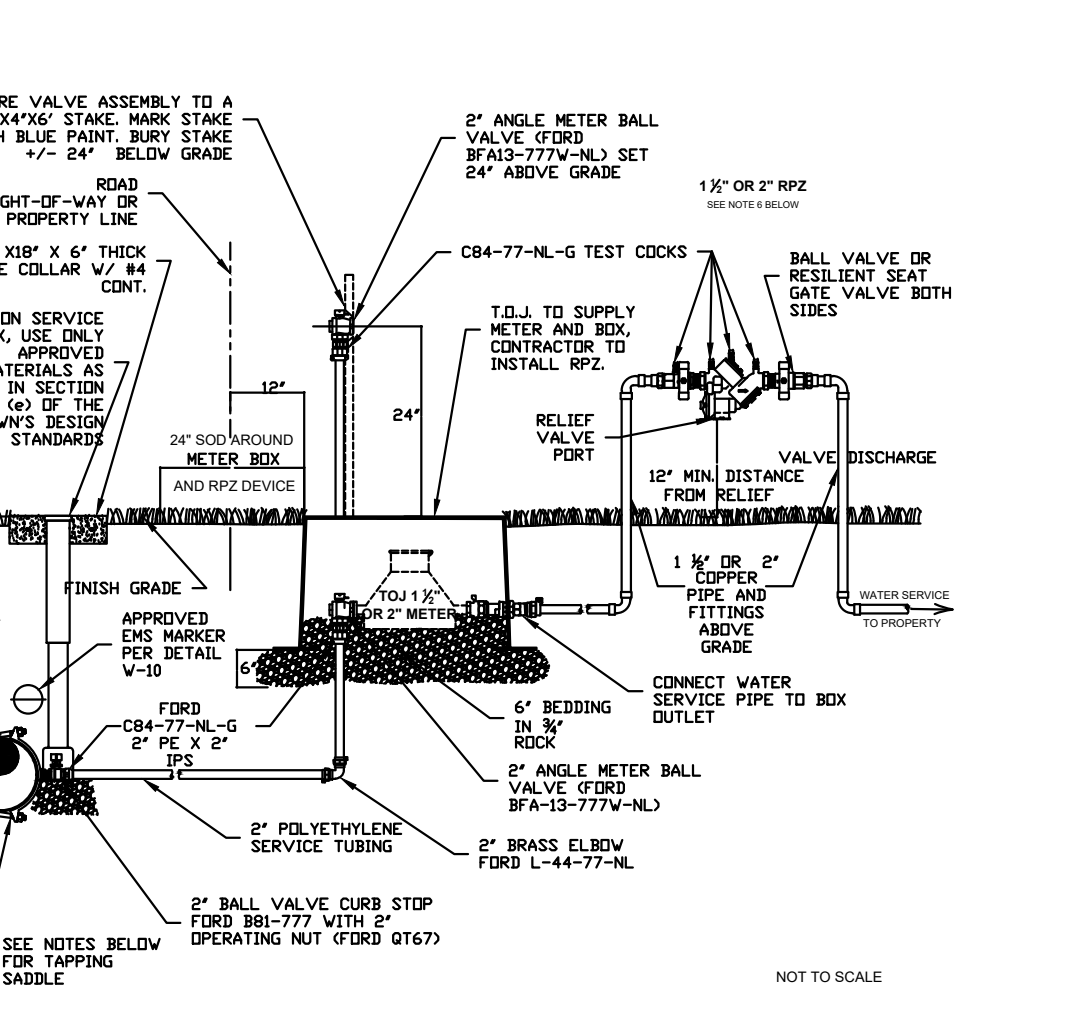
RE VALVE ASSEMBLY TO A X4"X6' STAKE. MARK STAKE H BLUE PAINT. BURY STAKE +/- 24" BELOW GRADE

ROAD GHT-OF-WAY OR PROPERTY LINE

X18" X 6" THICK E COLLAR W/ #4 CONT.

ON SERVICE X, USE ONLY APPROVED ATERIALS AS IN SECTION (e) OF THE WN'S DESIGN STANDARDS

2" ANGLE METER BALL VALVE (FORD BFA13-777W-NL) SET 24" ABOVE GRADE

1 ½" OR 2" RPZ
SEE NOTE 6 BELOW

C84-77-NL-G TEST COCKS

BALL VALVE OR RESILIENT SEAT GATE VALVE BOTH SIDES

T.O.J. TO SUPPLY METER AND BOX, CONTRACTOR TO INSTALL RPZ.

12"

24"

RELIEF VALVE PORT

24" SOD AROUND
METER BOX
AND RPZ DEVICE

VALVE DISCHARGE

12" MIN. DISTANCE FROM RELIEF

FINISH GRADE

TOJ 1 ½" OR 2" METER

1 ½" OR 2" COPPER PIPE AND FITTINGS ABOVE GRADE

WATER SERVICE
TO PROPERTY

APPROVED EMS MARKER PER DETAIL W-10

6"

CONNECT WATER SERVICE PIPE TO BOX OUTLET

FORD C84-77-NL-G 2" PE X 2" IPS

6" BEDDING IN ¾" ROCK

2" ANGLE METER BALL VALVE (FORD BFA-13-777W-NL)

2" POLYETHYLENE SERVICE TUBING

2" BRASS ELBOW FORD L-44-77-NL

2" BALL VALVE CURB STOP FORD B81-777 WITH 2" OPERATING NUT (FORD QT67)

SEE NOTES BELOW FOR TAPPING SADDLE

NOT TO SCALE